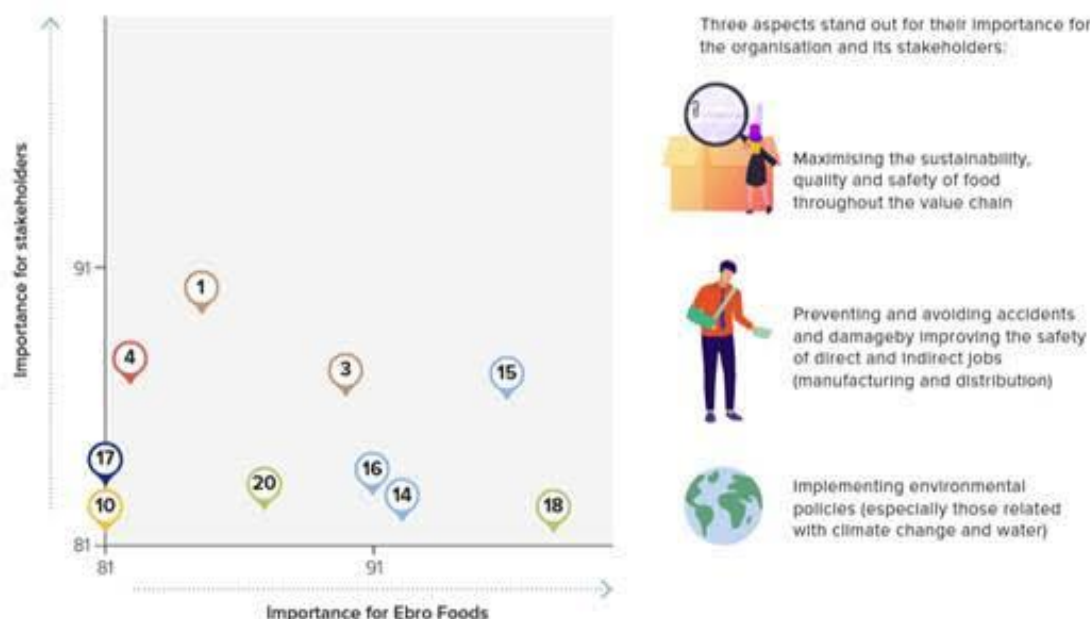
Importance for stakeholders

91

81

1

4

3

15

17

20

16

14

10

18

81

91

Importance for Ebro Foods

Three aspects stand out for their importance for the organisation and its stakeholders:

Maximising the sustainability, quality and safety of food throughout the value chain

Preventing and avoiding accidents and damageby improving the safety of direct and indirect jobs (manufacturing and distribution)

Implementing environmental policies (especially those related with climate change and water)